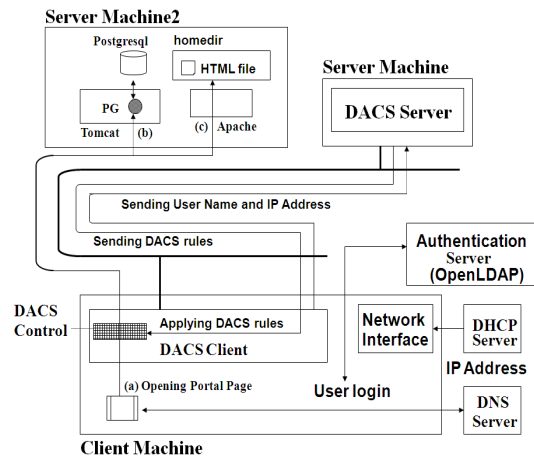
Server Machine2

Postgresql

homedir

HTML file

PG

Tomcat (b)

(c) Apache

Server Machine

DACS Server

Sending User Name and IP Address

Sending DACS rules

Authentication Server (OpenLDAP)

DACS Control

Applying DACS rules

DACS Client

Network Interface

DHCP Server

IP Address

(a) Opening Portal Page

User login

DNS Server

Client Machine